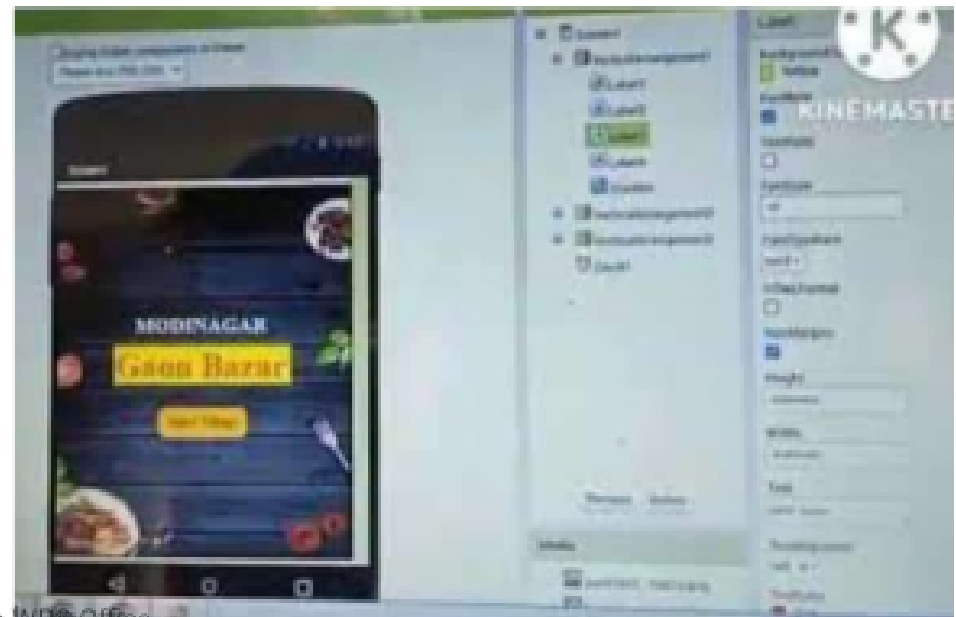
Display hidden components in Viewer
Phone size (505,320)

Screen1

MODINAGAR
Gaon Bazar
Start Shop

Screen1
HorizontalArrangement1
Label1
Label2
Label3
Label4
Button1
HorizontalArrangement2
HorizontalArrangement3
Clock1

Rename Delete

Media

Label3
BackgroundColor
Yellow
FontBold
FontItalic
FontSize
40
FontTypeface
serif
HTMLFormat
HasMargins
Height
Automatic
Width
Automatic
Text
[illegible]
TextAlignment
center
TextColor

KINEMASTER